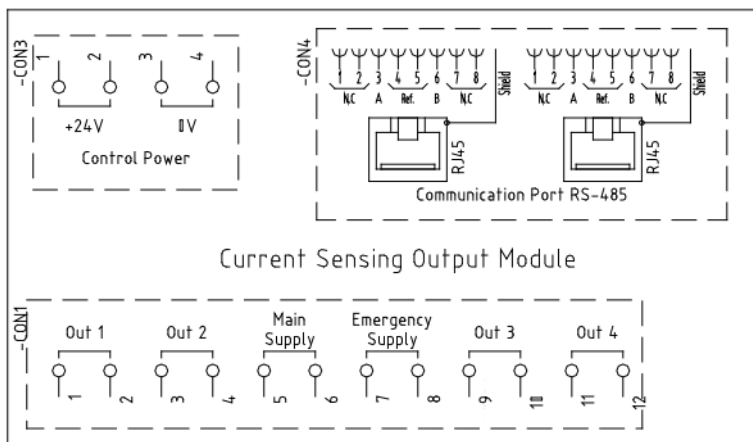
-CON3
1 2 3 4
+24V 0V
Control Power

-CON4
1 2 3 4 5 6 7 8
N.C A Ref. B N.C
Shield
RJ45
1 2 3 4 5 6 7 8
N.C A Ref. B N.C
Shield
RJ45
Communication Port RS-485

Current Sensing Output Module

-CON1
Out 1
Out 2
Main Supply
Emergency Supply
Out 3
Out 4
1 2 3 4 5 6 7 8 9 10 11 12